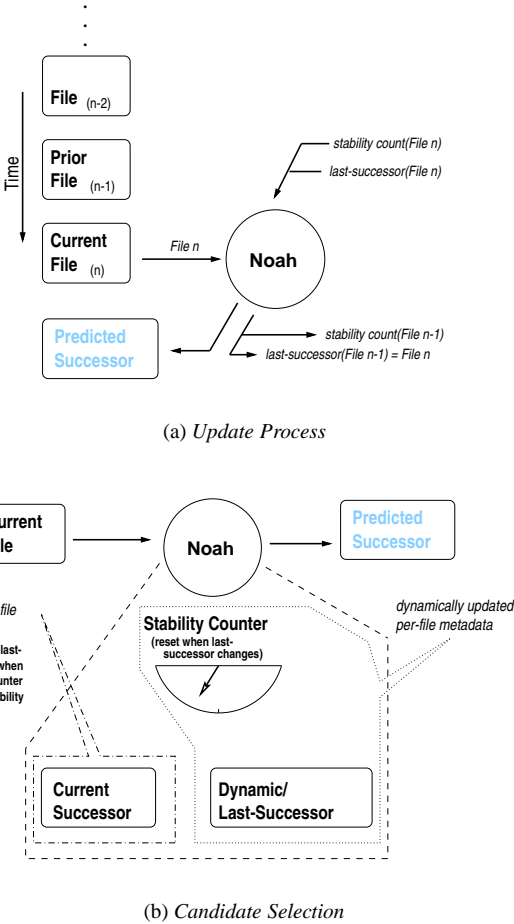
File $_{(n-2)}$

Prior File $_{(n-1)}$

Time

Current File $_{(n)}$

File n

Noah

stability count(File n)

last-successor(File n)

Predicted Successor

stability count(File n-1)

last-successor(File n-1) = File n

(a) *Update Process*

urrent le

Noah

Predicted Successor

file

last- when unter bility

Stability Counter
(reset when last-successor changes)

dynamically updated per-file metadata

Current Successor

Dynamic/ Last-Successor

(b) *Candidate Selection*